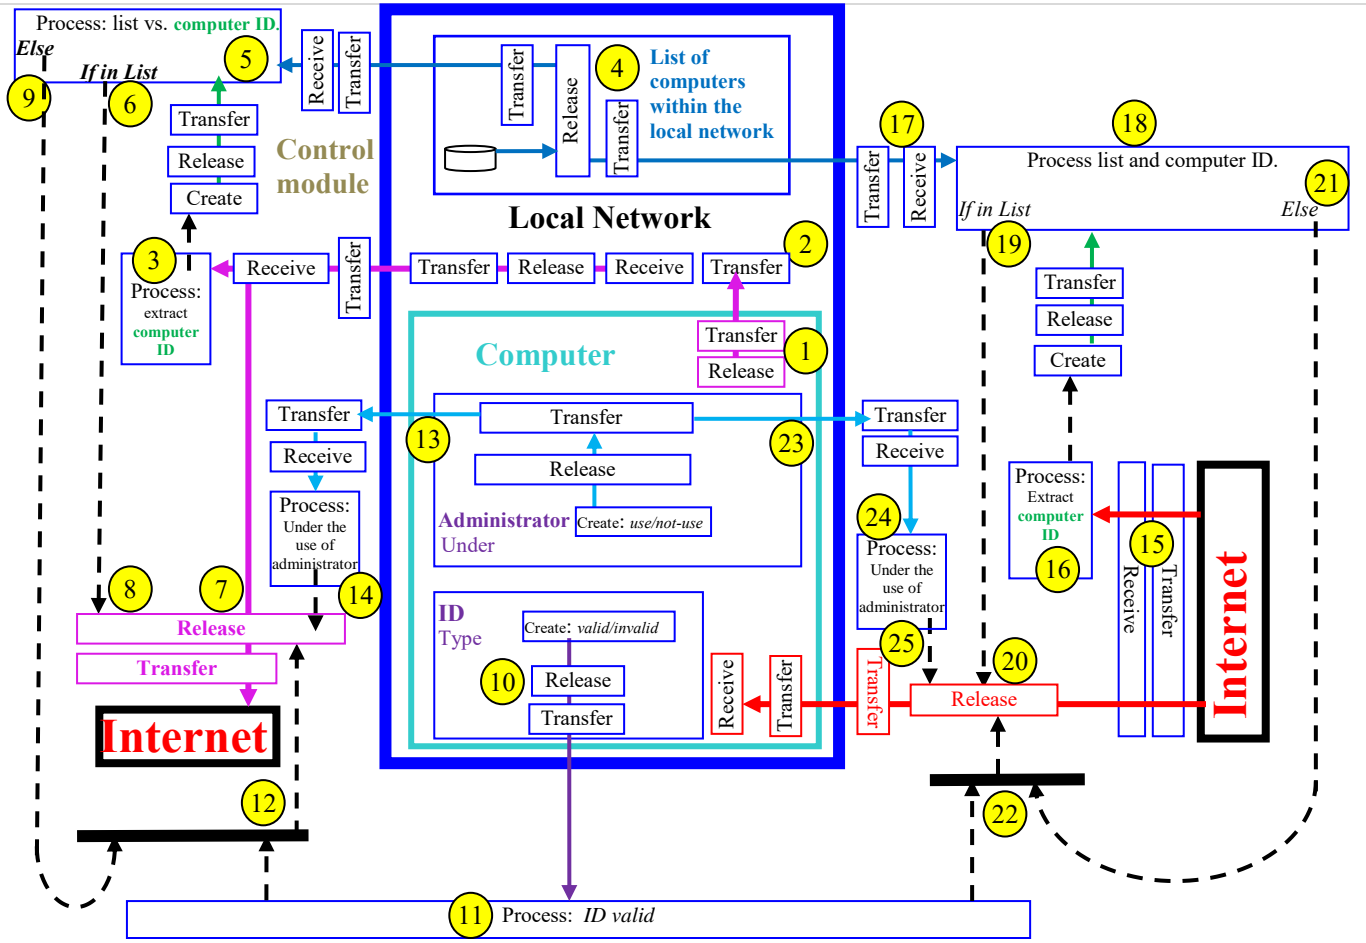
Process: list vs. computer ID.
Else
If in List
9
6
5
Receive
Transfer
Transfer
Release
Create
Control module
4
Transfer
Release
Transfer
List of computers within the local network
Local Network
17
Transfer
Receive
18
Process list and computer ID.
21
If in List
Else
19
3
Process: extract computer ID
Receive
Transfer
Transfer
Release
Receive
Transfer
2
Transfer
1
Release
Computer
Transfer
Receive
Create
Transfer
13
Transfer
23
Transfer
Receive
Release
Receive
Process: Under the use of administrator
Administrator Under
Create: use/not-use
24
Process: Under the use of administrator
Process: Extract computer ID
16
15
Receive
Transfer
Internet
8
7
14
Release
Transfer
ID Type
Create: valid/invalid
10
Release
Transfer
Receive
Transfer
25
Transfer
20
Release
Internet
12
22
11
Process: ID valid